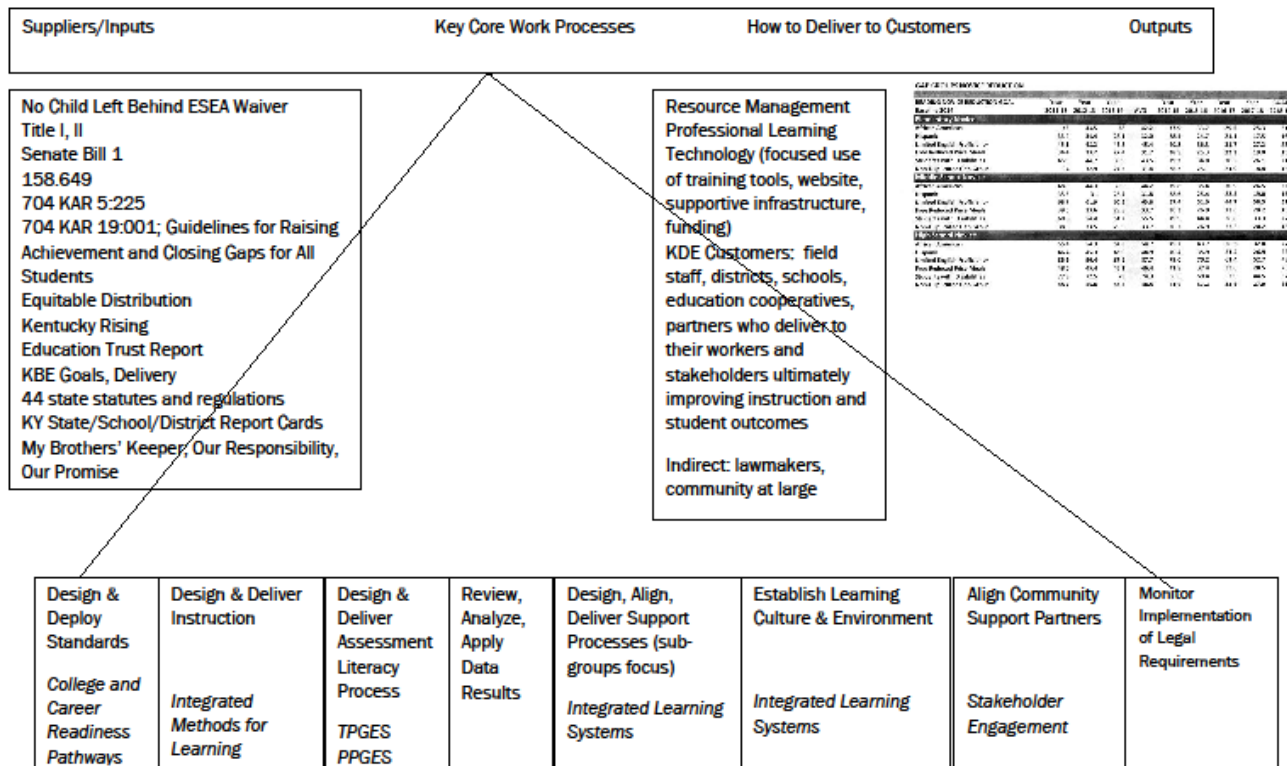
Suppliers/Inputs Key Core Work Processes How to Deliver to Customers Outputs

No Child Left Behind ESEA Waiver
Title I, II
Senate Bill 1
158.649
704 KAR 5:225
704 KAR 19:001; Guidelines for Raising Achievement and Closing Gaps for All Students
Equitable Distribution
Kentucky Rising
Education Trust Report
KBE Goals, Delivery
44 state statutes and regulations
KY State/School/District Report Cards
My Brothers' Keeper; Our Responsibility, Our Promise

Resource Management
Professional Learning
Technology (focused use of training tools, website, supportive infrastructure, funding)
KDE Customers: field staff, districts, schools, education cooperatives, partners who deliver to their workers and stakeholders ultimately improving instruction and student outcomes

Indirect: lawmakers, community at large

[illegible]

| Design & Deploy Standards<br><br>*College and Career Readiness Pathways* | Design & Deliver Instruction<br><br>*Integrated Methods for Learning* | Design & Deliver Assessment Literacy Process<br><br>*TPGES PPGES* | Review, Analyze, Apply Data Results | Design, Align, Deliver Support Processes (sub-groups focus)<br><br>*Integrated Learning Systems* | Establish Learning Culture & Environment<br><br>*Integrated Learning Systems* | Align Community Support Partners<br><br>*Stakeholder Engagement* | Monitor Implementation of Legal Requirements |
|---|---|---|---|---|---|---|---|